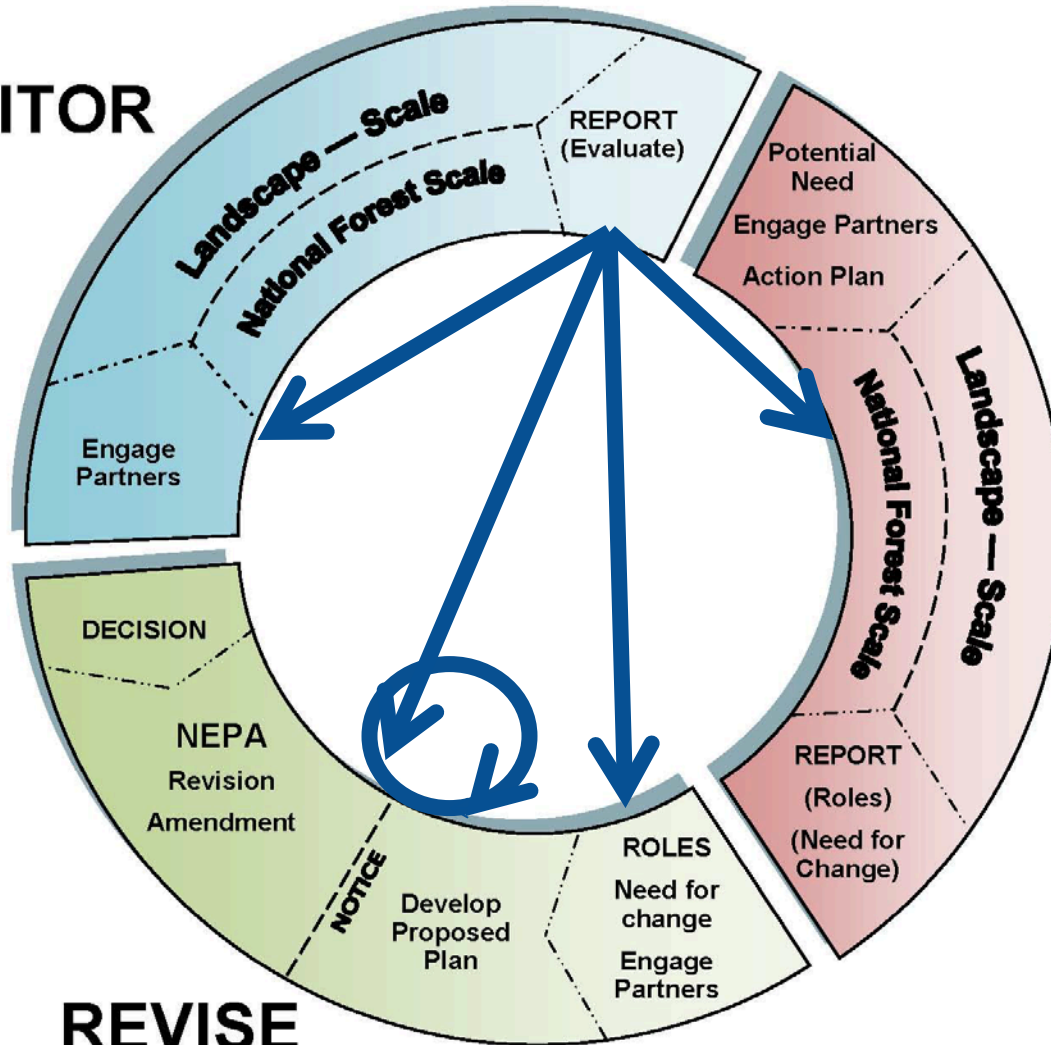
ITOR

Landscape — Scale

National Forest Scale

REPORT (Evaluate)

Engage Partners

Potential Need

Engage Partners

Action Plan

National Forest Scale

Landscape — Scale

REPORT (Roles) (Need for Change)

DECISION

NEPA Revision Amendment

NOTICE

Develop Proposed Plan

ROLES Need for change Engage Partners

REVISE